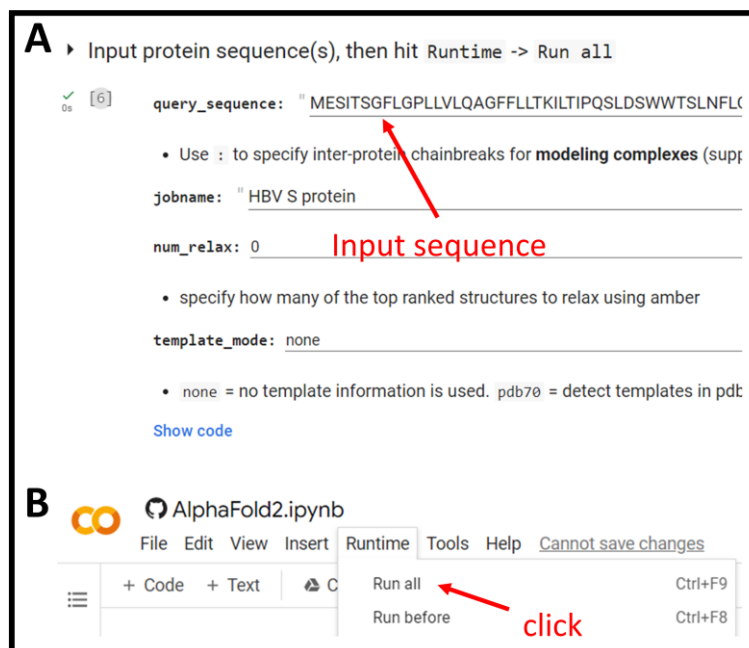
A

Input protein sequence(s), then hit Runtime -> Run all

0s [6]

query_sequence: " MESITSGFLGPLLVLQAGFFLLTKILTIPQSLDSWWTSLNFL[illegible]

• Use : to specify inter-protein chainbreaks for **modeling complexes** (supp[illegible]

jobname: " HBV S protein

Input sequence

num_relax: 0

• specify how many of the top ranked structures to relax using amber

template_mode: none

• none = no template information is used. pdb70 = detect templates in pdb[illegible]

Show code

B

CO

AlphaFold2.ipynb

File Edit View Insert Runtime Tools Help Cannot save changes

+ Code + Text C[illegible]

Run all Ctrl+F9

Run before Ctrl+F8

click